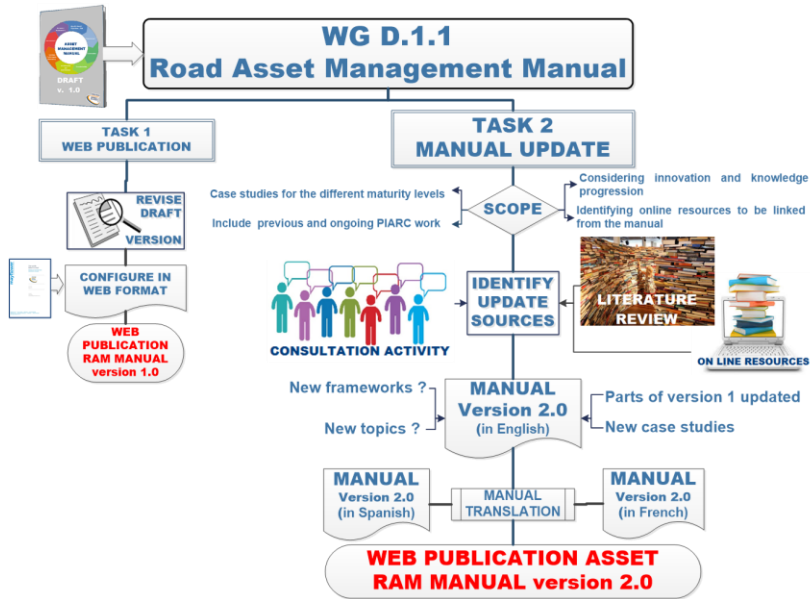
ASSET MANAGEMENT MANUAL

DRAFT
v. 1.0

WG D.1.1
Road Asset Management Manual

TASK 1
WEB PUBLICATION

TASK 2
MANUAL UPDATE

Case studies for the different maturity levels

Include previous and ongoing PIARC work

SCOPE

Considering innovation and knowledge progression

Identifying online resources to be linked from the manual

REVISE DRAFT VERSION

CONFIGURE IN WEB FORMAT

WEB PUBLICATION RAM MANUAL version 1.0

CONSULTATION ACTIVITY

IDENTIFY UPDATE SOURCES

LITERATURE REVIEW

ON LINE RESOURCES

New frameworks ?

New topics ?

MANUAL
Version 2.0
(in English)

Parts of version 1 updated

New case studies

MANUAL
Version 2.0
(in Spanish)

MANUAL TRANSLATION

MANUAL
Version 2.0
(in French)

WEB PUBLICATION ASSET RAM MANUAL version 2.0